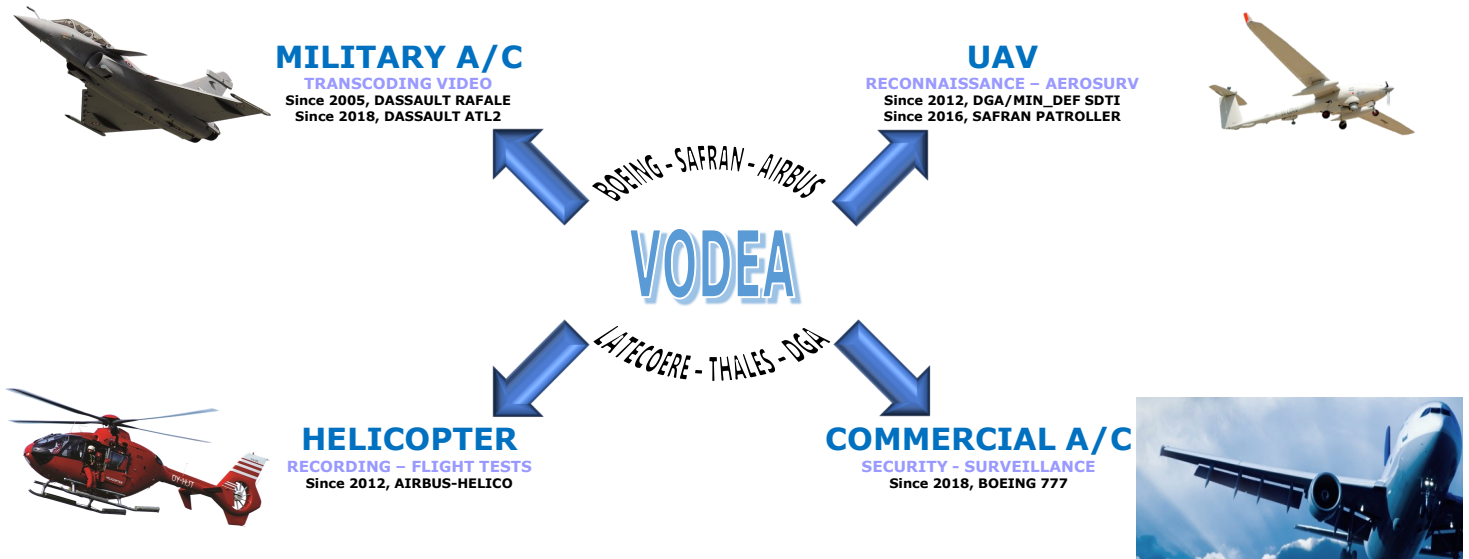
MILITARY A/C
TRANSCODING VIDEO
Since 2005, DASSAULT RAFALE
Since 2018, DASSAULT ATL2

UAV
RECONNAISSANCE – AEROSURV
Since 2012, DGA/MIN_DEF SDTI
Since 2016, SAFRAN PATROLLER

BOEING - SAFRAN - AIRBUS

VODEA

LATECOERE - THALES - DGA

HELICOPTER
RECORDING – FLIGHT TESTS
Since 2012, AIRBUS-HELICO

COMMERCIAL A/C
SECURITY - SURVEILLANCE
Since 2018, BOEING 777